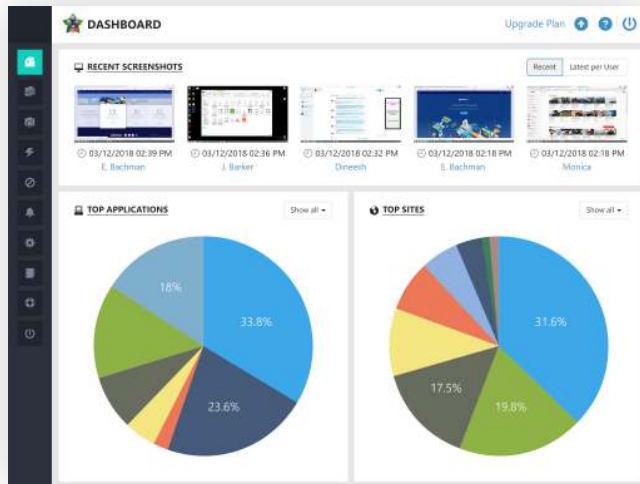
DASHBOARD

Upgrade Plan

RECENT SCREENSHOTS

Recent | Latest per User

03/12/2018 02:39 PM
E. Bachman

03/12/2018 02:36 PM
J. Barker

03/12/2018 02:32 PM
Dineesh

03/12/2018 02:18 PM
E. Bachman

03/12/2018 02:18 PM
Monica

TOP APPLICATIONS

Show all

18%
33.8%
23.6%

TOP SITES

Show all

31.6%
17.5%
19.8%